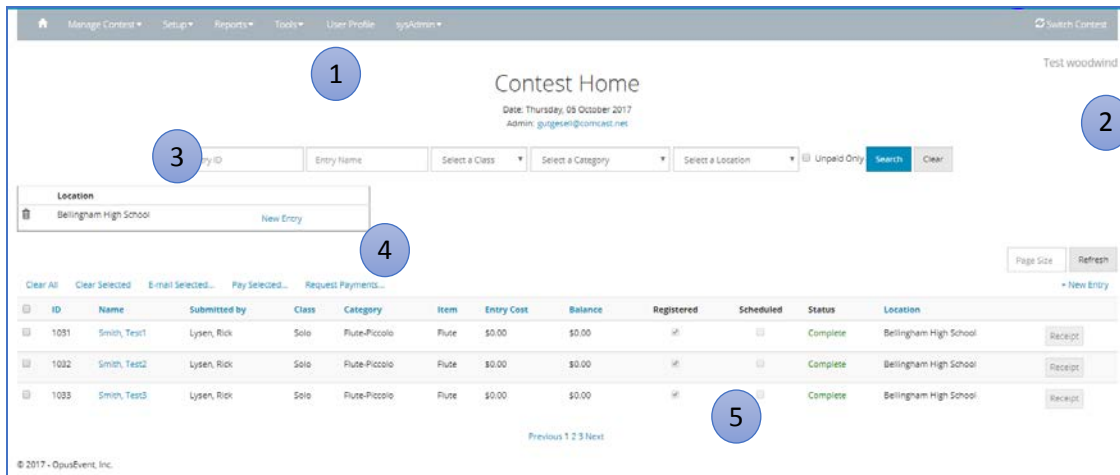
Manage Contest ▾ Setup ▾ Reports ▾ Tools ▾ User Profile sysAdmin ▾

Switch Contest

1

Contest Home

Date: Thursday, 05 October 2017

Admin: gutgesell@comcast.net

Test woodwind

2

3

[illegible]try ID | Entry Name | Select a Class | Select a Category | Select a Location | Unpaid Only | Search | Clear

| Location |  |
|---|---|
| Bellingham High School | New Entry |

4

Page Size | Refresh

Clear All Clear Selected E-mail Selected... Pay Selected... Request Payments...

+ New Entry

| ID | Name | Submitted by | Class | Category | Item | Entry Cost | Balance | Registered | Scheduled | Status | Location |  |
|---|---|---|---|---|---|---|---|---|---|---|---|---|
| 1031 | Smith, Test1 | Lysen, Rick | Solo | Flute-Piccolo | Flute | $0.00 | $0.00 |  |  | Complete | Bellingham High School | Receipt |
| 1032 | Smith, Test2 | Lysen, Rick | Solo | Flute-Piccolo | Flute | $0.00 | $0.00 |  |  | Complete | Bellingham High School | Receipt |
| 1033 | Smith, Test3 | Lysen, Rick | Solo | Flute-Piccolo | Flute | $0.00 | $0.00 |  |  | Complete | Bellingham High School | Receipt |

5

Previous 1 2 3 Next

© 2017 - OpusEvent, Inc.